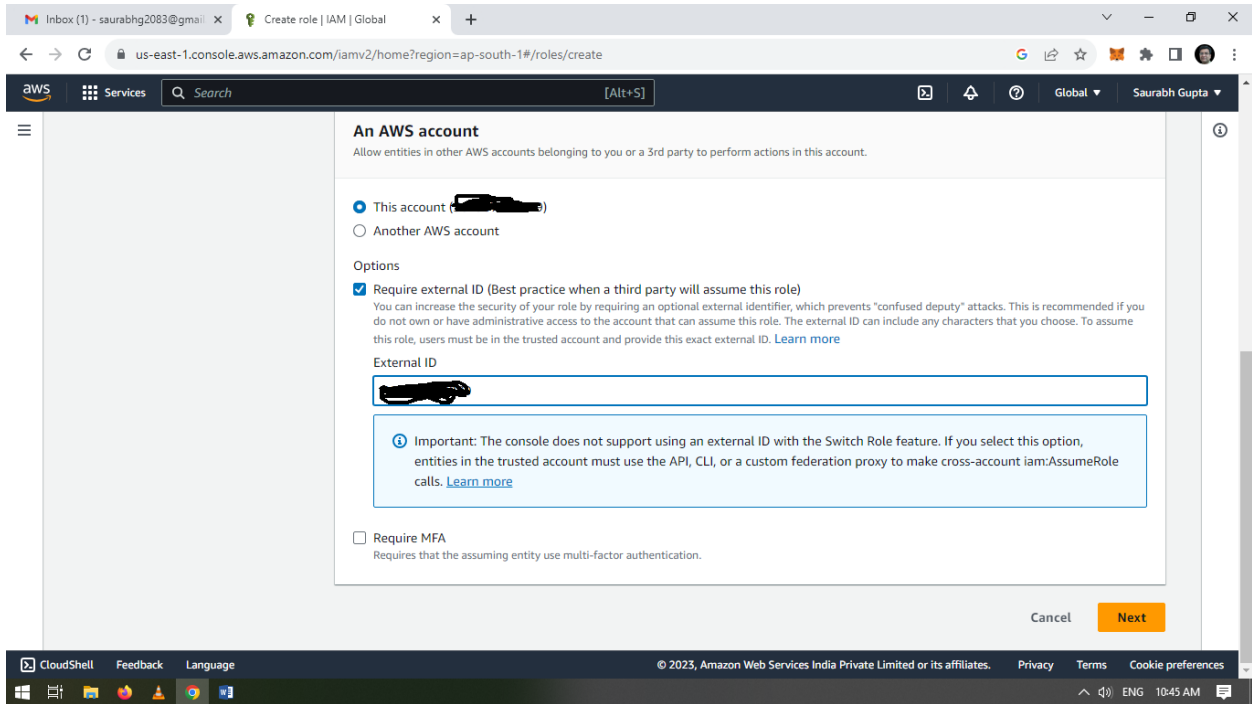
Inbox (1) - saurabhg2083@gmail ×
Create role | IAM | Global ×
+

us-east-1.console.aws.amazon.com/iamv2/home?region=ap-south-1#/roles/create

aws
Services
Search
[Alt+S]
Global ▼
Saurabh Gupta ▼

An AWS account
Allow entities in other AWS accounts belonging to you or a 3rd party to perform actions in this account.

This account ([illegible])
Another AWS account

Options
Require external ID (Best practice when a third party will assume this role)
You can increase the security of your role by requiring an optional external identifier, which prevents "confused deputy" attacks. This is recommended if you do not own or have administrative access to the account that can assume this role. The external ID can include any characters that you choose. To assume this role, users must be in the trusted account and provide this exact external ID. Learn more

External ID
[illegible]

Important: The console does not support using an external ID with the Switch Role feature. If you select this option, entities in the trusted account must use the API, CLI, or a custom federation proxy to make cross-account iam:AssumeRole calls. Learn more

Require MFA
Requires that the assuming entity use multi-factor authentication.

Cancel
Next

CloudShell
Feedback
Language
© 2023, Amazon Web Services India Private Limited or its affiliates.
Privacy
Terms
Cookie preferences

ENG 10:45 AM